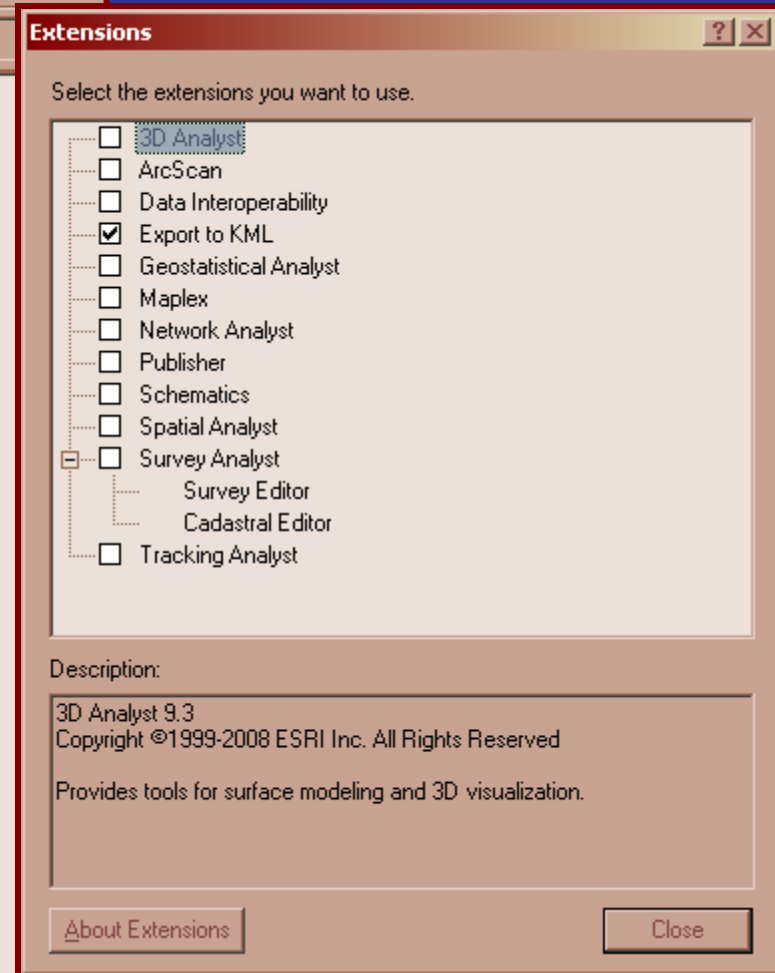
Extensions

?

Select the extensions you want to use.

3D Analyst
ArcScan
Data Interoperability
Export to KML
Geostatistical Analyst
Maplex
Network Analyst
Publisher
Schematics
Spatial Analyst
Survey Analyst
Survey Editor
Cadastral Editor
Tracking Analyst

Description:

3D Analyst 9.3
Copyright ©1999-2008 ESRI Inc. All Rights Reserved

Provides tools for surface modeling and 3D visualization.

About Extensions

Close